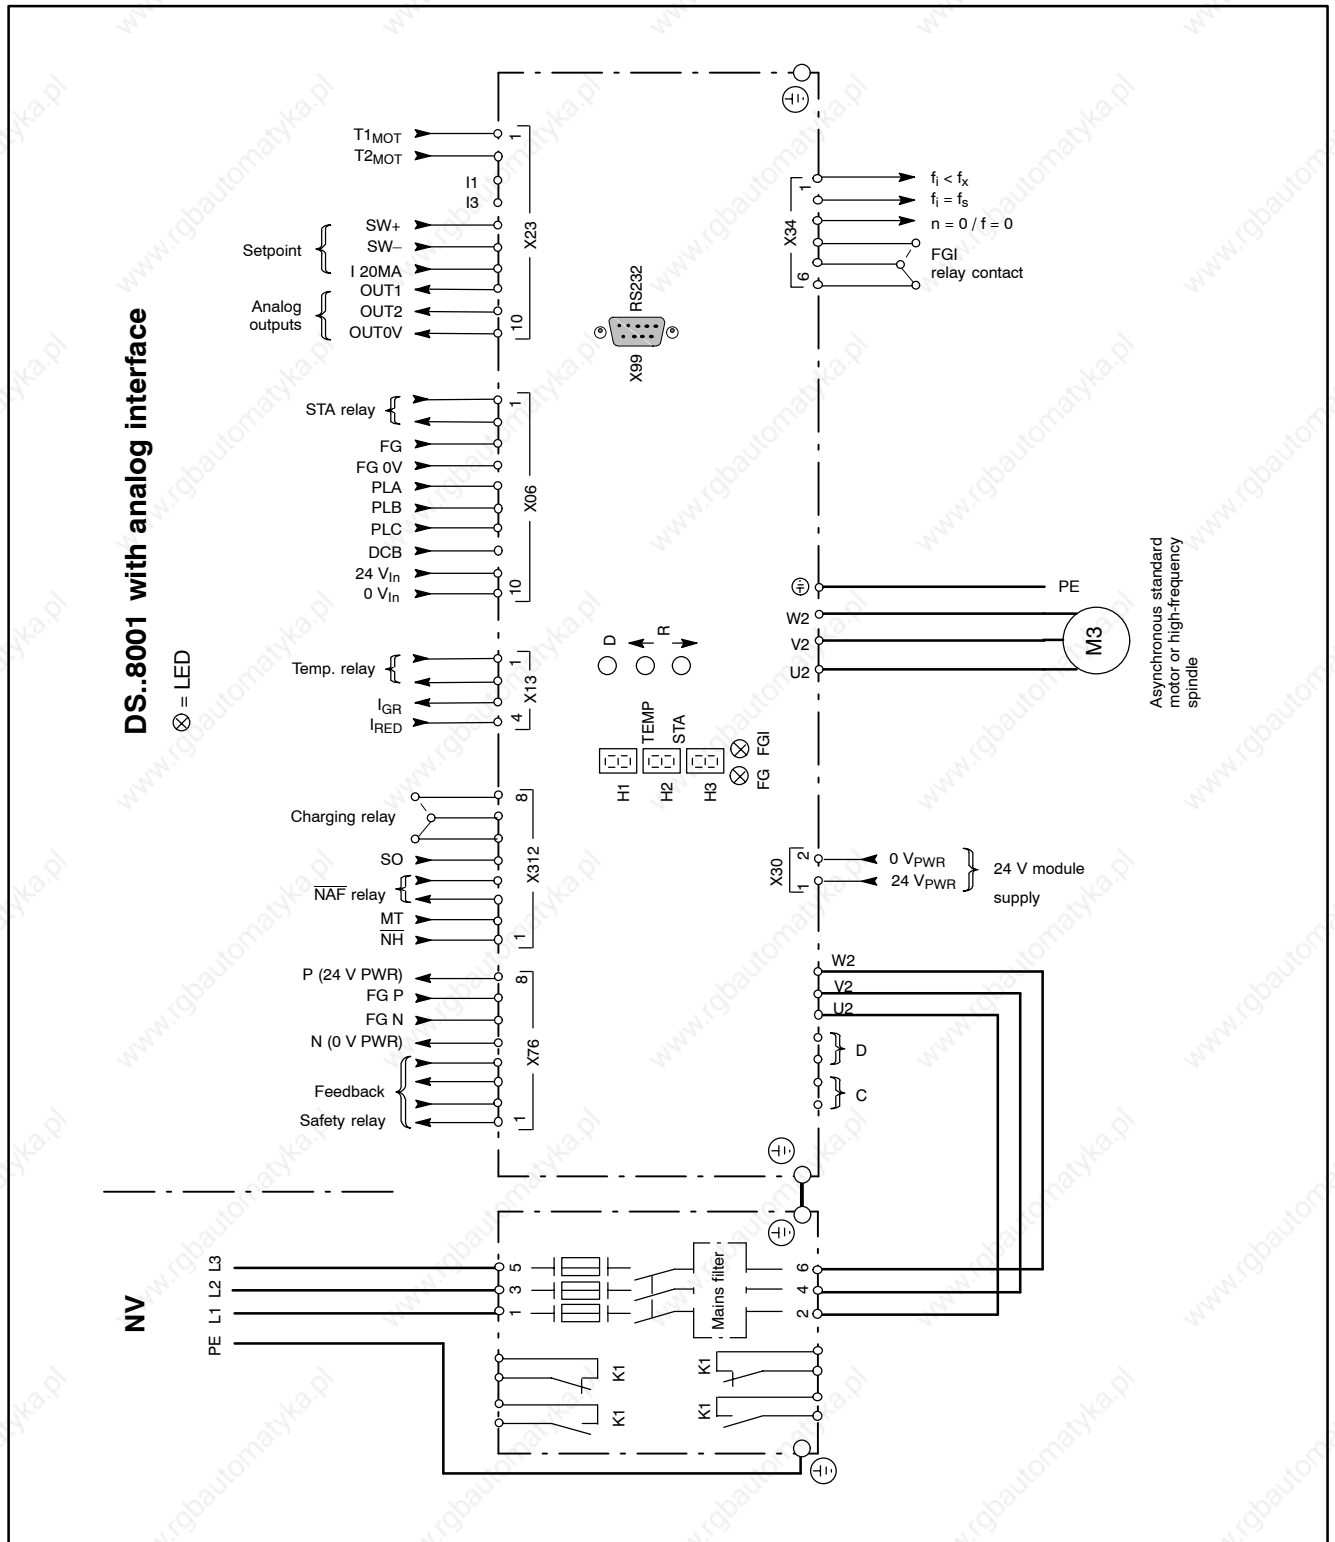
DS..8001 with analog interface

⊗ = LED

$T1_{MOT}$
$T2_{MOT}$
I1
I3
Setpoint
SW+
SW–
I 20MA
OUT1
Analog outputs
OUT2
OUT0V
1
X23
10

RS232
X99

STA relay
FG
FG 0V
PLA
PLB
PLC
DCB
24 $V_{In}$
0 $V_{In}$
1
X06
10

Temp. relay
$I_{GR}$
$I_{RED}$
1
X13
4

D
R

TEMP
STA
H1
H2
H3
FGI
FG

Charging relay
SO
$\overline{NAF}$ relay
$\overline{MT}$
$\overline{NH}$
8
X312
1

P (24 V PWR)
FG P
FG N
N (0 V PWR)
Feedback
Safety relay
8
X76
1

$f_i < f_x$
$f_i = f_s$
n = 0 / f = 0
FGI
relay contact
1
X34
6

PE
W2
V2
U2
M3
Asynchronous standard motor or high-frequency spindle

2
0 $V_{PWR}$
X30
1
24 $V_{PWR}$
24 V module supply

W2
V2
U2
D
C

NV
L3
L2
L1
PE
5
3
1
Mains filter
6
4
2
K1
K1
K1
K1